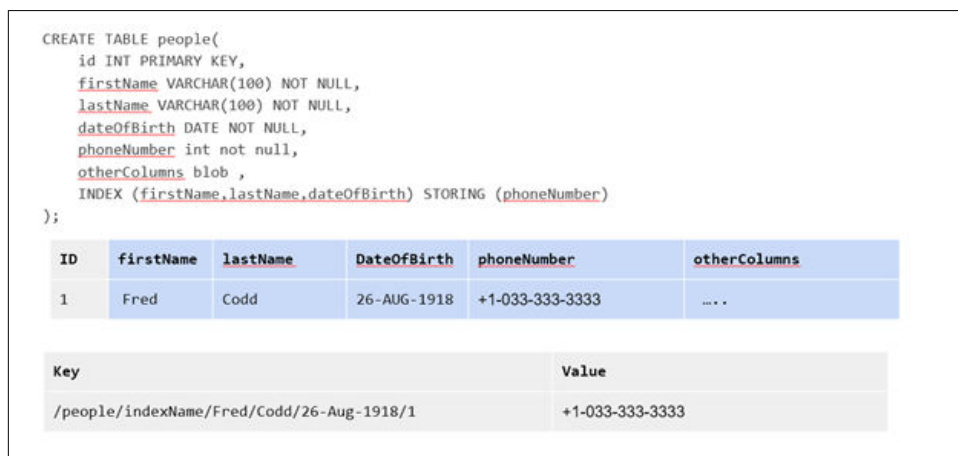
```
CREATE TABLE people(
    id INT PRIMARY KEY,
    firstName VARCHAR(100) NOT NULL,
    lastName VARCHAR(100) NOT NULL,
    dateOfBirth DATE NOT NULL,
    phoneNumber int not null,
    otherColumns blob ,
    INDEX (firstName,lastName,dateOfBirth) STORING (phoneNumber)
);
```

| ID | firstName | lastName | DateOfBirth | phoneNumber | otherColumns |
|---|---|---|---|---|---|
| 1 | Fred | Codd | 26-AUG-1918 | +1-033-333-3333 | ….. |

| Key | Value |
|---|---|
| /people/indexName/Fred/Codd/26-Aug-1918/1 | +1-033-333-3333 |